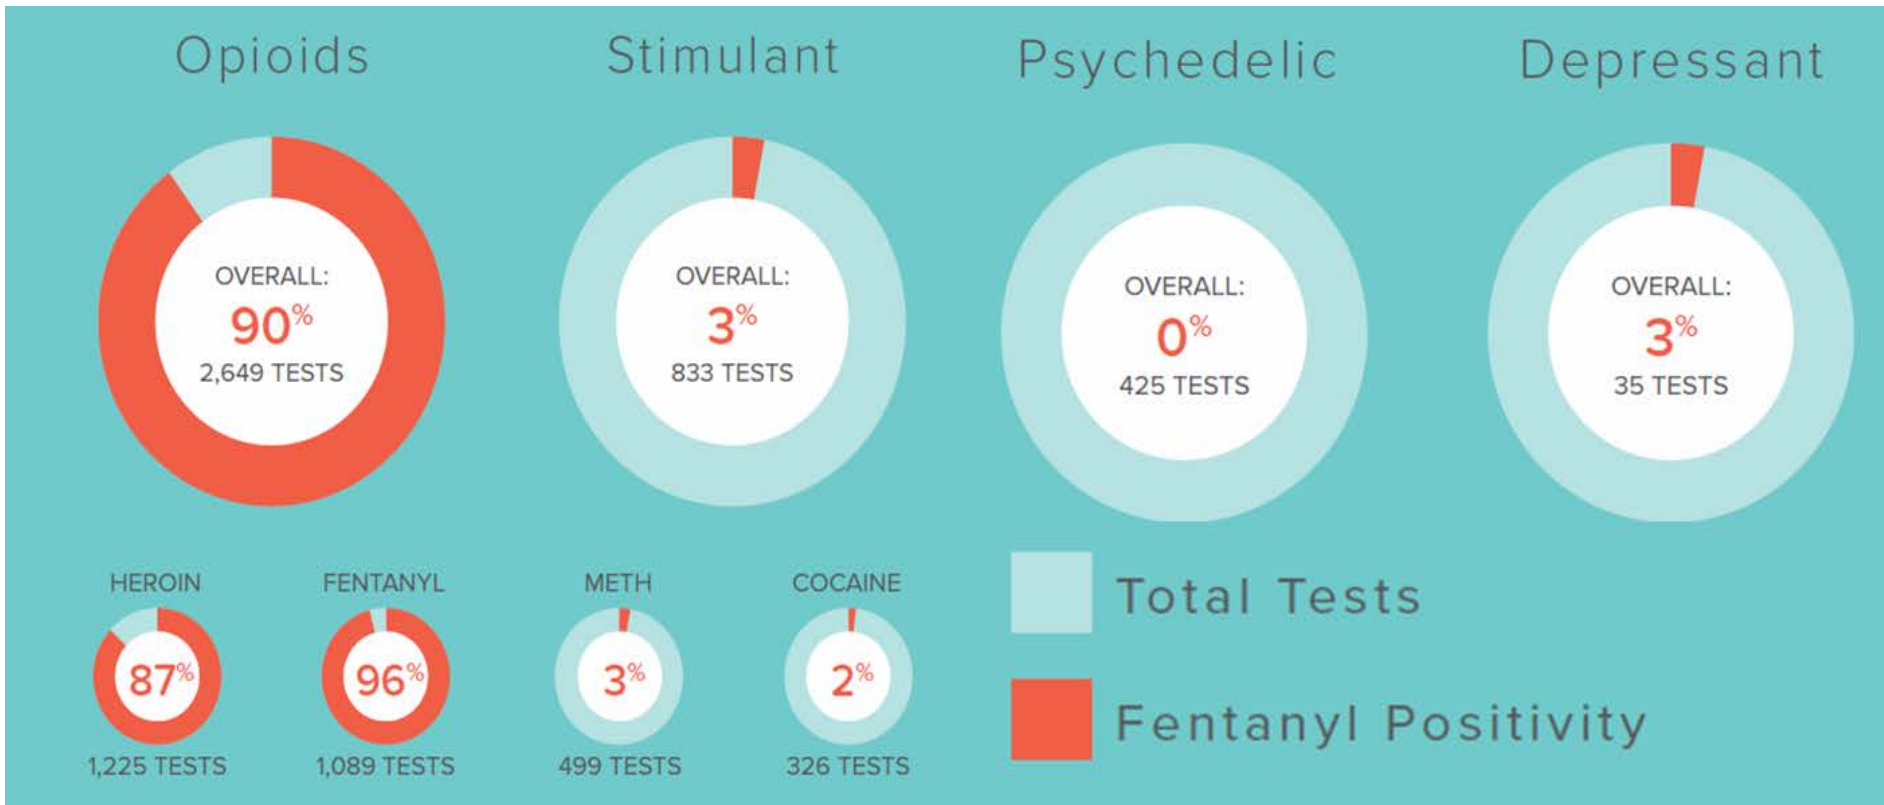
Opioids

OVERALL:
90%
2,649 TESTS

Stimulant

OVERALL:
3%
833 TESTS

Psychedelic

OVERALL:
0%
425 TESTS

Depressant

OVERALL:
3%
35 TESTS

HEROIN
87%
1,225 TESTS

FENTANYL
96%
1,089 TESTS

METH
3%
499 TESTS

COCAINE
2%
326 TESTS

Total Tests

Fentanyl Positivity